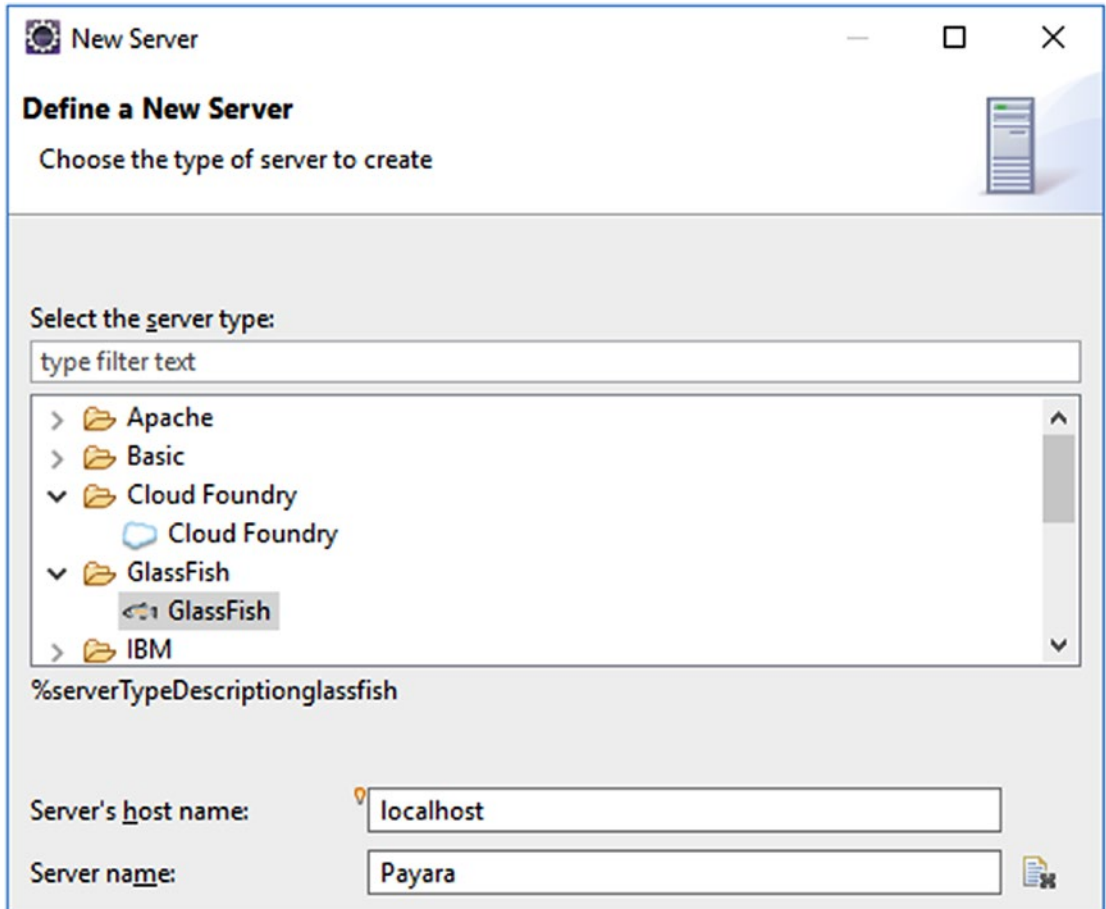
New Server

Define a New Server

Choose the type of server to create

Select the server type:

type filter text

Apache
Basic
Cloud Foundry
Cloud Foundry
GlassFish
GlassFish
IBM

%serverTypeDescriptionglassfish

Server's host name: localhost

Server name: Payara